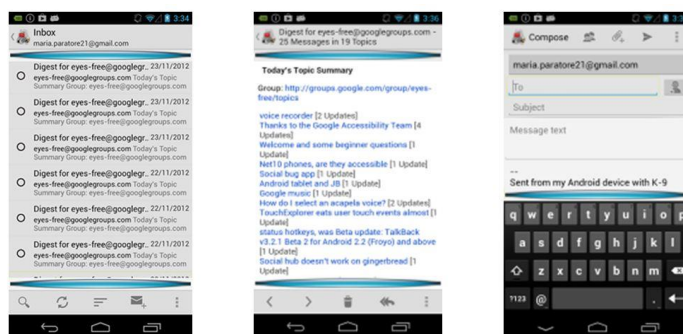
3:34
Inbox
maria.paratore21@gmail.com

Digest for eyes-free@googlegr.. 23/11/2012
eyes-free@googlegroups.com Today's Topic
Summary Group: eyes-free@googlegroups.com

Digest for eyes-free@googlegr.. 23/11/2012
eyes-free@googlegroups.com Today's Topic
Summary Group: eyes-free@googlegroups.com

Digest for eyes-free@googlegr.. 23/11/2012
eyes-free@googlegroups.com Today's Topic
Summary Group: eyes-free@googlegroups.com

Digest for eyes-free@googlegr.. 22/11/2012
eyes-free@googlegroups.com Today's Topic
Summary Group: eyes-free@googlegroups.com

Digest for eyes-free@googlegr.. 22/11/2012
eyes-free@googlegroups.com Today's Topic
Summary Group: eyes-free@googlegroups.com

Digest for eyes-free@googlegr.. 22/11/2012
eyes-free@googlegroups.com Today's Topic
Summary Group: eyes-free@googlegroups.com

3:36
Digest for eyes-free@googlegroups.com - 25 Messages in 19 Topics

Today's Topic Summary

Group: http://groups.google.com/group/eyes-free/topics

voice recorder [2 Updates]
Thanks to the Google Accessibility Team [4 Updates]
Welcome and some beginner questions [1 Update]
Net10 phones, are they accessible [1 Update]
Social bug app [1 Update]
Android tablet and JB [1 Update]
Google music [1 Update]
How do I select an acapela voice? [2 Updates]
TouchExplorer eats user touch events almost [1 Update]
status hotkeys, was Beta update: TalkBack v3.2.1 Beta 2 for Android 2.2 (Froyo) and above [1 Update]
Social hub doesn't work on gingerbread [1 Update]

3:3
Compose
maria.paratore21@gmail.com
To
Subject
Message text
--
Sent from my Android device with K-9

q w e r t y u i o
a s d f g h j k l
z x c v b n m
?123 @ .